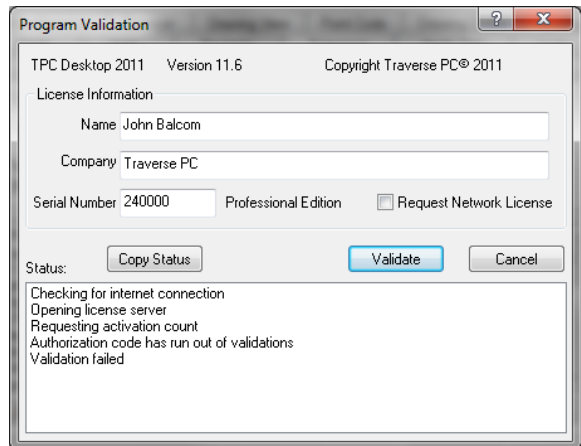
Program Validation

?

X

TPC Desktop 2011 Version 11.6 Copyright Traverse PC® 2011

License Information

Name John Balcom

Company Traverse PC

Serial Number 240000 Professional Edition Request Network License

Status: Copy Status Validate Cancel

Checking for internet connection
Opening license server
Requesting activation count
Authorization code has run out of validations
Validation failed